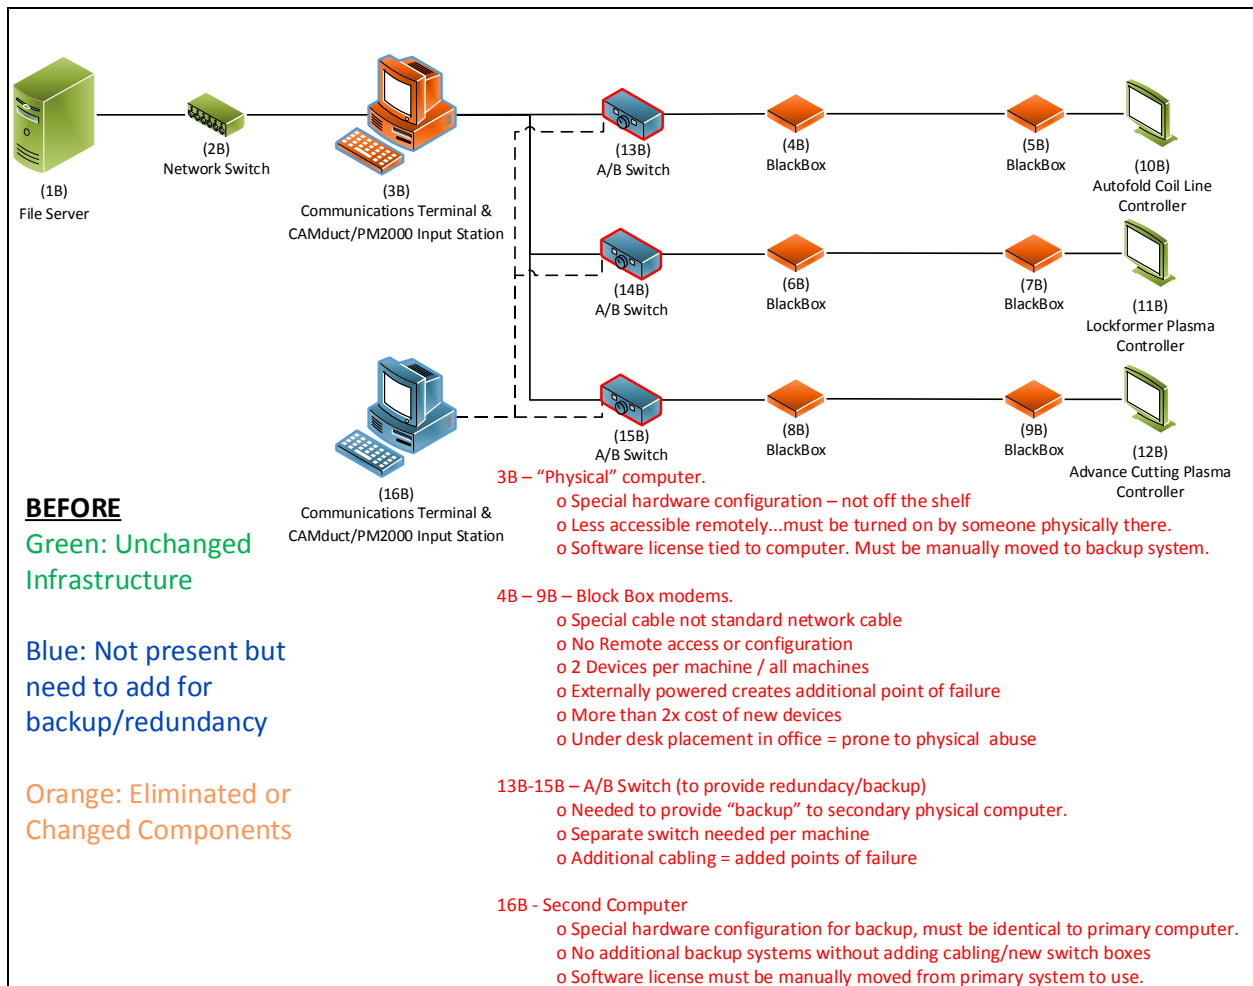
(1B)
File Server

(2B)
Network Switch

(3B)
Communications Terminal &
CAMduct/PM2000 Input Station

(13B)
A/B Switch

(4B)
BlackBox

(5B)
BlackBox

(10B)
Autofold Coil Line
Controller

(14B)
A/B Switch

(6B)
BlackBox

(7B)
BlackBox

(11B)
Lockformer Plasma
Controller

(15B)
A/B Switch

(8B)
BlackBox

(9B)
BlackBox

(12B)
Advance Cutting Plasma
Controller

(16B)
Communications Terminal &
CAMduct/PM2000 Input Station

BEFORE

Green: Unchanged Infrastructure

Blue: Not present but need to add for backup/redundancy

Orange: Eliminated or Changed Components

3B – “Physical” computer.
o Special hardware configuration – not off the shelf
o Less accessible remotely...must be turned on by someone physically there.
o Software license tied to computer. Must be manually moved to backup system.

4B – 9B – Block Box modems.
o Special cable not standard network cable
o No Remote access or configuration
o 2 Devices per machine / all machines
o Externally powered creates additional point of failure
o More than 2x cost of new devices
o Under desk placement in office = prone to physical abuse

13B-15B – A/B Switch (to provide redundacy/backup)
o Needed to provide “backup” to secondary physical computer.
o Separate switch needed per machine
o Additional cabling = added points of failure

16B - Second Computer
o Special hardware configuration for backup, must be identical to primary computer.
o No additional backup systems without adding cabling/new switch boxes
o Software license must be manually moved from primary system to use.